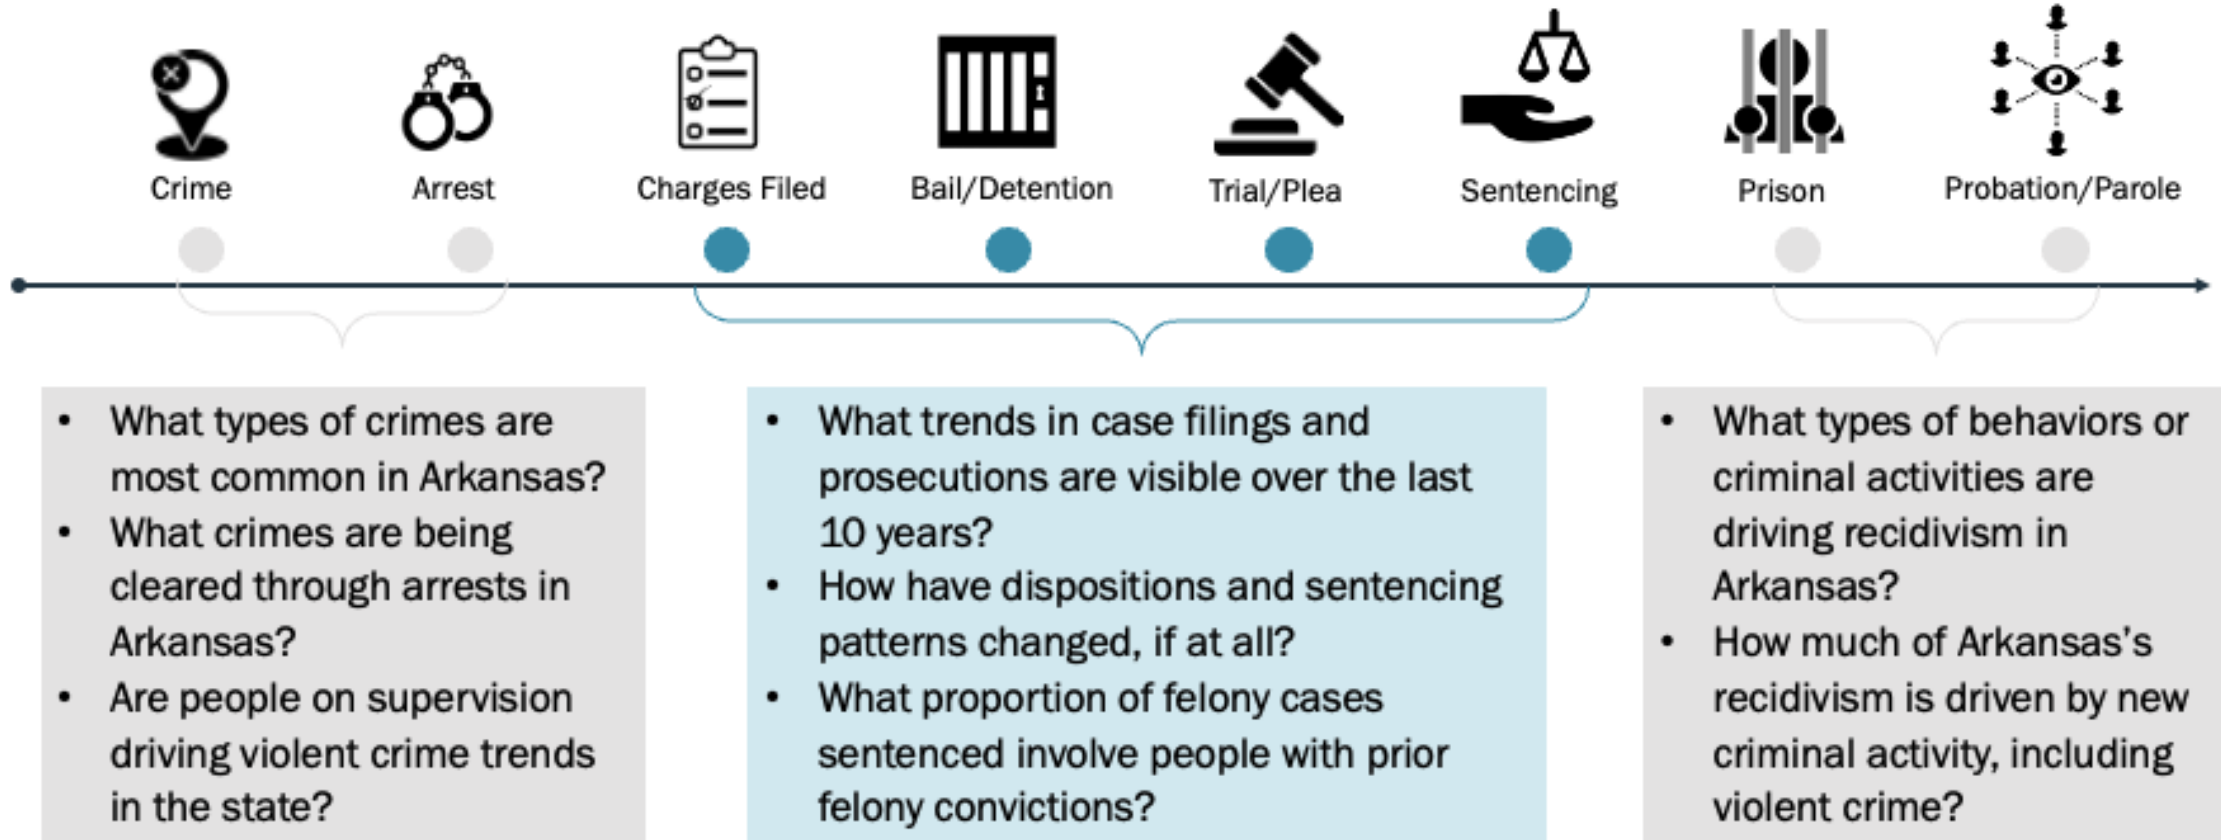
Crime

Arrest

Charges Filed

Bail/Detention

Trial/Plea

Sentencing

Prison

Probation/Parole

- What types of crimes are most common in Arkansas?
- What crimes are being cleared through arrests in Arkansas?
- Are people on supervision driving violent crime trends in the state?

- What trends in case filings and prosecutions are visible over the last 10 years?
- How have dispositions and sentencing patterns changed, if at all?
- What proportion of felony cases sentenced involve people with prior felony convictions?

- What types of behaviors or criminal activities are driving recidivism in Arkansas?
- How much of Arkansas's recidivism is driven by new criminal activity, including violent crime?